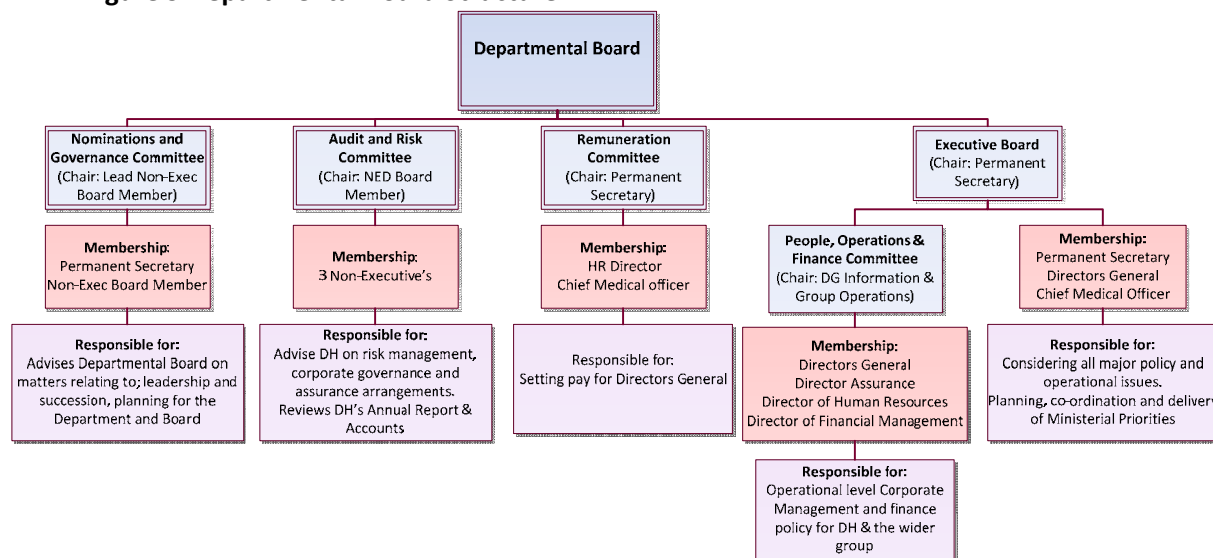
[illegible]

Departmental Board

Nominations and Governance Committee (Chair: Lead Non-Exec Board Member)

Membership: Permanent Secretary Non-Exec Board Member

Responsible for: Advises Departmental Board on matters relating to; leadership and succession, planning for the Department and Board

Audit and Risk Committee (Chair: NED Board Member)

Membership: 3 Non-Executive's

Responsible for: Advise DH on risk management, corporate governance and assurance arrangements. Reviews DH's Annual Report & Accounts

Remuneration Committee (Chair: Permanent Secretary)

Membership: HR Director Chief Medical officer

Responsible for: Setting pay for Directors General

Executive Board (Chair: Permanent Secretary)

People, Operations & Finance Committee (Chair: DG Information & Group Operations)

Membership: Directors General Director Assurance Director of Human Resources Director of Financial Management

Responsible for: Operational level Corporate Management and finance policy for DH & the wider group

Membership: Permanent Secretary Directors General Chief Medical Officer

Responsible for: Considering all major policy and operational issues. Planning, co-ordination and deliver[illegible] of Ministerial Priorities